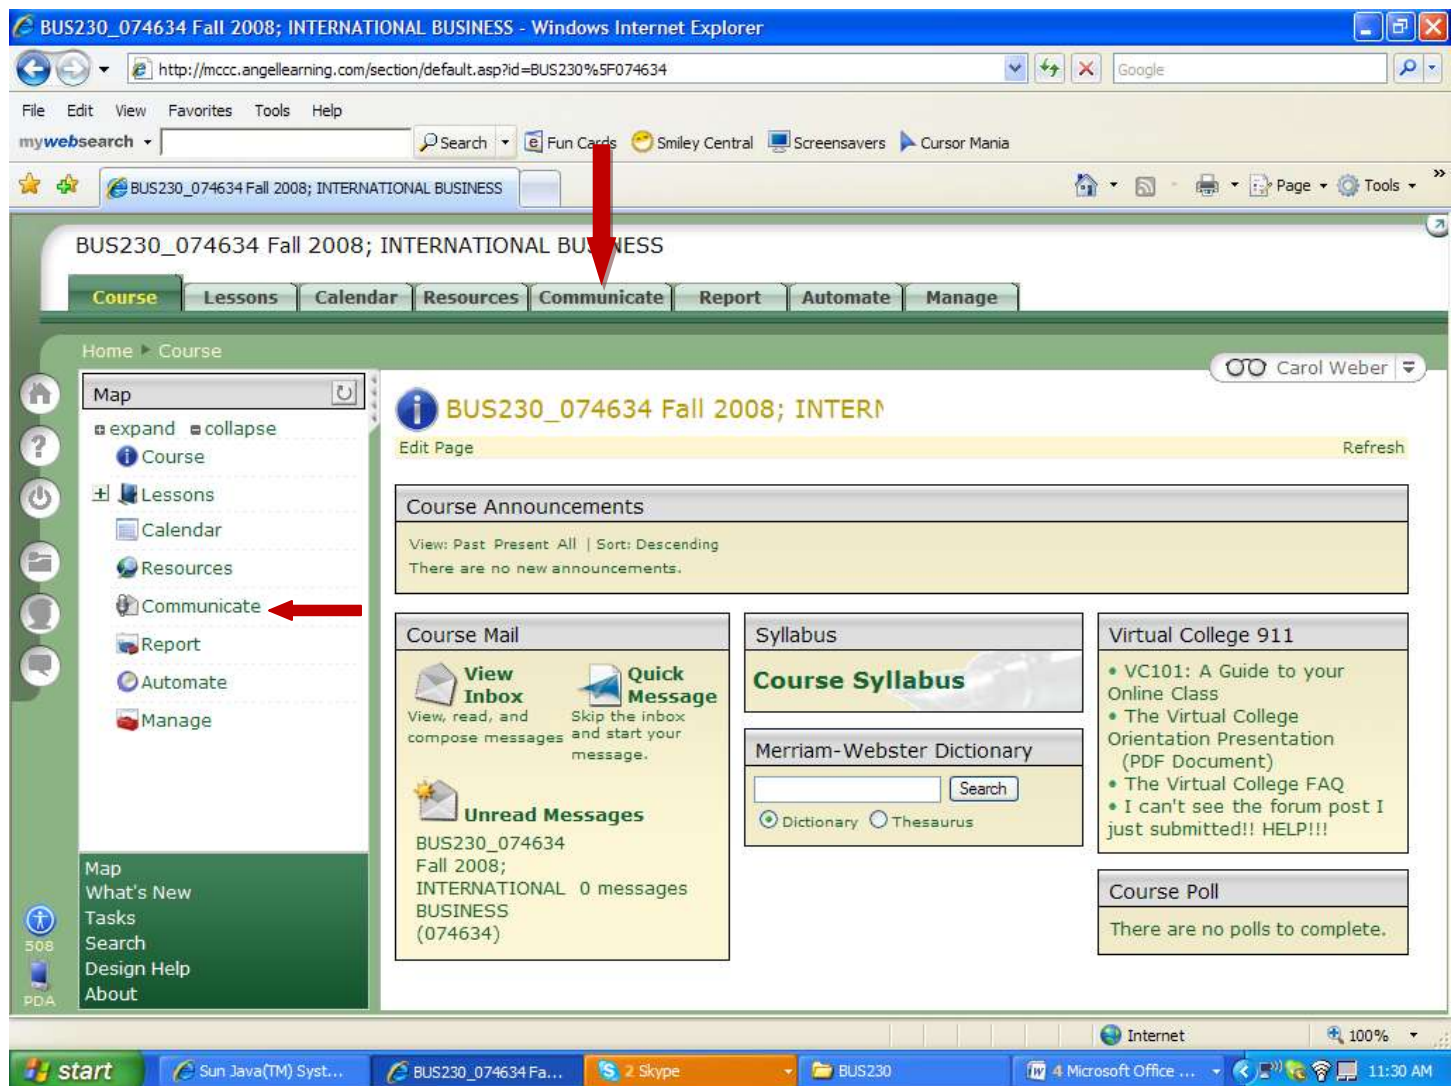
BUS230_074634 Fall 2008; INTERNATIONAL BUSINESS - Windows Internet Explorer

http://mccc.angellearning.com/section/default.asp?id=BUS230%5F074634

Google

File Edit View Favorites Tools Help

mywebsearch Search Fun Cards Smiley Central Screensavers Cursor Mania

BUS230_074634 Fall 2008; INTERNATIONAL BUSINESS

Page Tools

BUS230_074634 Fall 2008; INTERNATIONAL BU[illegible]NESS

Course Lessons Calendar Resources Communicate Report Automate Manage

Home ▸ Course

Carol Weber

Map

expand collapse

Course

Lessons

Calendar

Resources

Communicate

Report

Automate

Manage

Map
What's New
Tasks
Search
Design Help
About

508

PDA

BUS230_074634 Fall 2008; INTERN

Edit Page

Refresh

Course Announcements

View: Past Present All | Sort: Descending

There are no new announcements.

Course Mail

View Inbox
View, read, and compose messages

Quick Message
Skip the inbox and start your message.

Unread Messages

BUS230_074634 Fall 2008; INTERNATIONAL BUSINESS (074634) 0 messages

Syllabus

Course Syllabus

Merriam-Webster Dictionary

Search

Dictionary Thesaurus

Virtual College 911

• VC101: A Guide to your Online Class
• The Virtual College Orientation Presentation (PDF Document)
• The Virtual College FAQ
• I can't see the forum post I just submitted!! HELP!!!

Course Poll

There are no polls to complete.

Internet

100%

start

Sun Java(TM) Syst...

BUS230_074634 Fa...

2 Skype

BUS230

4 Microsoft Office ...

11:30 AM